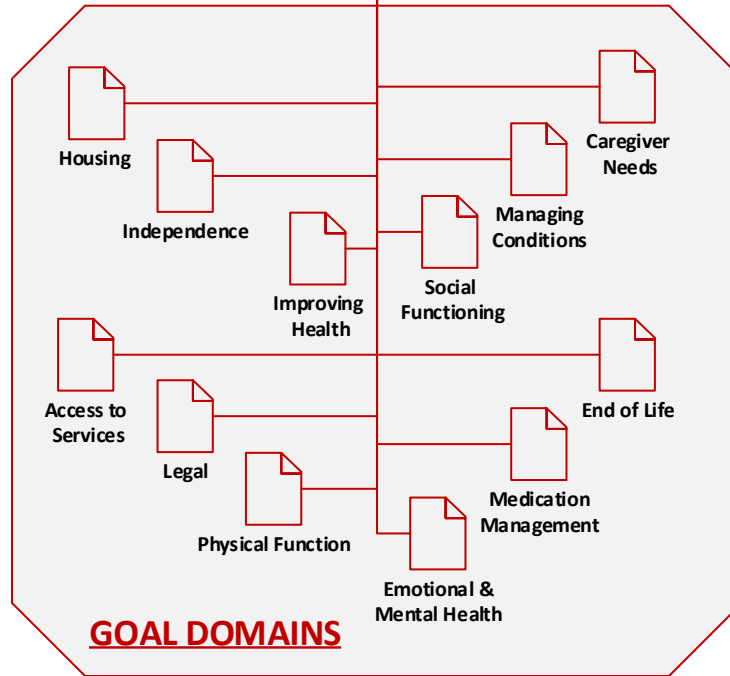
Housing

Caregiver Needs

Independence

Managing Conditions

Improving Health

Social Functioning

Access to Services

End of Life

Legal

Medication Management

Physical Function

Emotional & Mental Health

GOAL DOMAINS